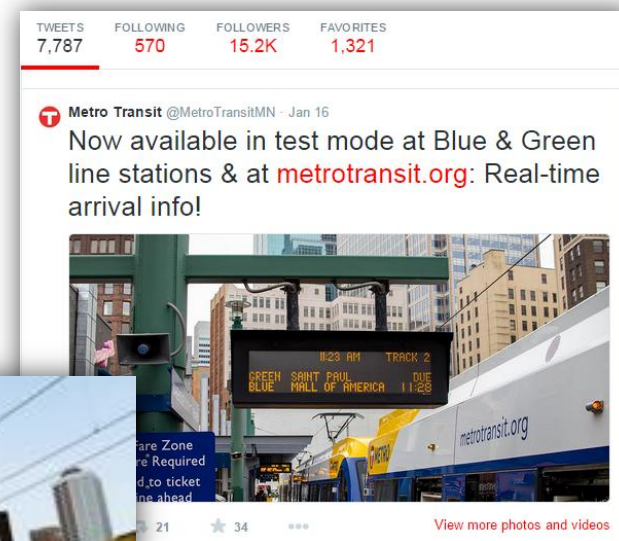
TWEETS 7,787 FOLLOWING 570 FOLLOWERS 15.2K FAVORITES 1,321

Metro Transit @MetroTransitMN · Jan 16

Now available in test mode at Blue & Green line stations & at metrotransit.org: Real-time arrival info!

11:23 AM TRACK 2
GREEN SAINT PAUL DUE
BLUE MALL OF AMERICA 11:28

metrotransit.org

METRO

Fare Zone
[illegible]re Required
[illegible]d to ticket
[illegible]ine ahead

21 34

View more photos and videos